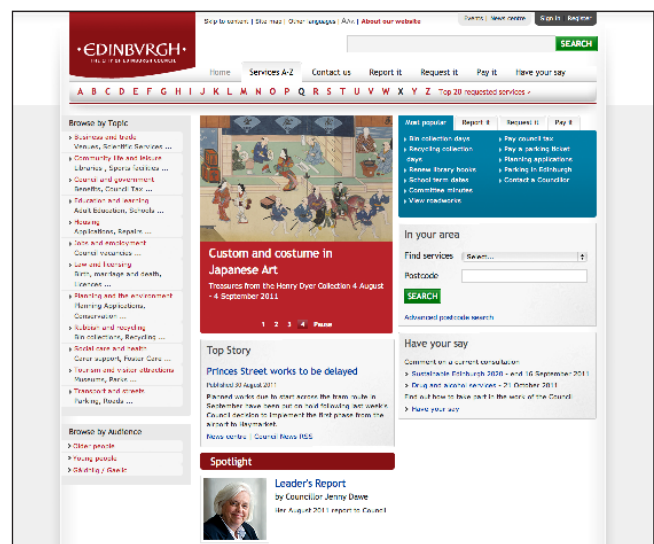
Skip to content | Site map | Other languages | AAA | About our website

Events | News centre | Sign in | Register

EDINBVRGH
THE CITY OF EDINBURGH COUNCIL

SEARCH

Home | Services A-Z | Contact us | Report it | Request it | Pay it | Have your say

A B C D E F G H I J K L M N O P Q R S T U V W X Y Z Top 20 requested services

Browse by Topic
Business and trade
Venues, Scientific Services ...
Community life and leisure
Libraries, Sports facilities ...
Council and government
Benefits, Council Tax ...
Education and learning
Adult Education, Schools ...
Housing
Applications, Repairs ...
Jobs and employment
Council vacancies ...
Law and licensing
Birth, marriage and death, Licences ...
Planning and the environment
Planning Applications, Conservation ...
Rubbish and recycling
Bin collections, Recycling ...
Social care and health
Carer support, Power Care ...
Tourism and visitor attractions
Museums, Parks ...
Transport and streets
Parking, Roads ...

Browse by Audience
Older people
Young people
Gaelic / Gaelic

Custom and costume in Japanese Art
Treasures from the Henry Dyer Collection 4 August - 4 September 2011

1 2 3 4 Pause

Top Story
Princes Street works to be delayed
Published 30 August 2011
Planned works due to start across the tram route in September have been put on hold following last week's Council decision to implement the tram phase from the airport to Haymarket.
News centre | Council News RSS

Spotlight
Leader's Report
by Councillor Jenny Dawe
Her August 2011 report to Council

Most popular | Report it | Request it | Pay it
Bin collection days
Recycling collection days
Renew library books
School term dates
Committee minutes
View roadworks
Pay council tax
Pay a parking ticket
Planning applications
Parking in Edinburgh
Contact a Councillor

In your area
Find services Select...
Postcode
SEARCH
Advanced postcode search

Have your say
Comment on a current consultation:
Sustainable Edinburgh 2020 - until 16 September 2011
Drug and alcohol services - 21 October 2011
Find out how to have your say in the work of the Council
Have your say